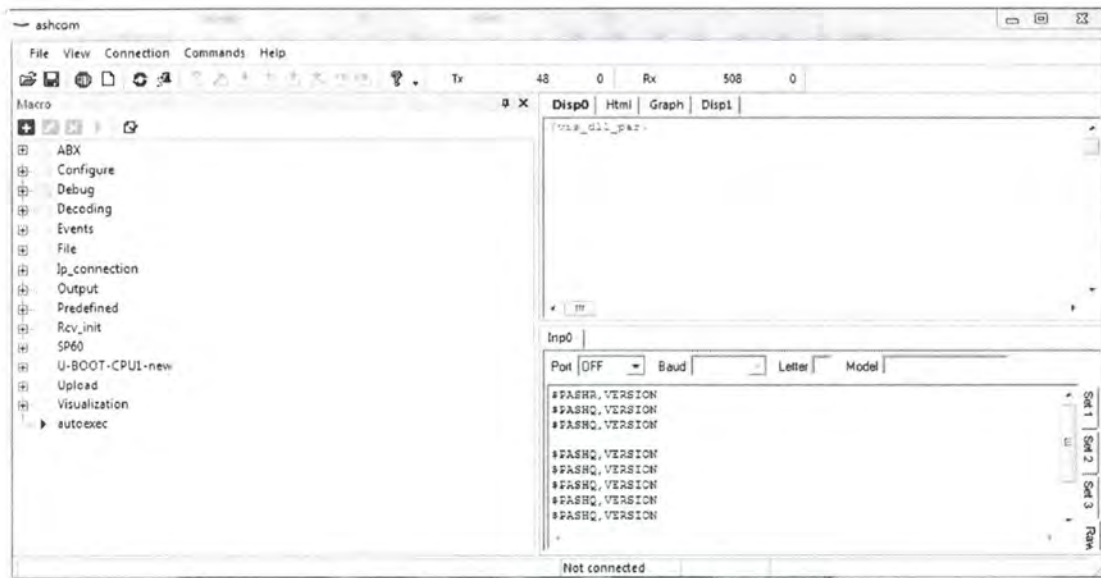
ashcom

File View Connection Commands Help

Tx 48 0 Rx 508 0

Macro

ABX
Configure
Debug
Decoding
Events
File
Ip_connection
Output
Predefined
Rcv_init
SP60
U-BOOT-CPU1-new
Upload
Visualization
autoexec

Disp0 | Html | Graph | Disp1

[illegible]

Inp0

Port OFF Baud Letter Model

$PASHR,VERSION
$PASHQ,VERSION
$PASHQ,VERSION

$PASHQ,VERSION
$PASHQ,VERSION
$PASHQ,VERSION
$PASHQ,VERSION
$PASHQ,VERSION

Set 1 Set 2 Set 3 Raw

Not connected